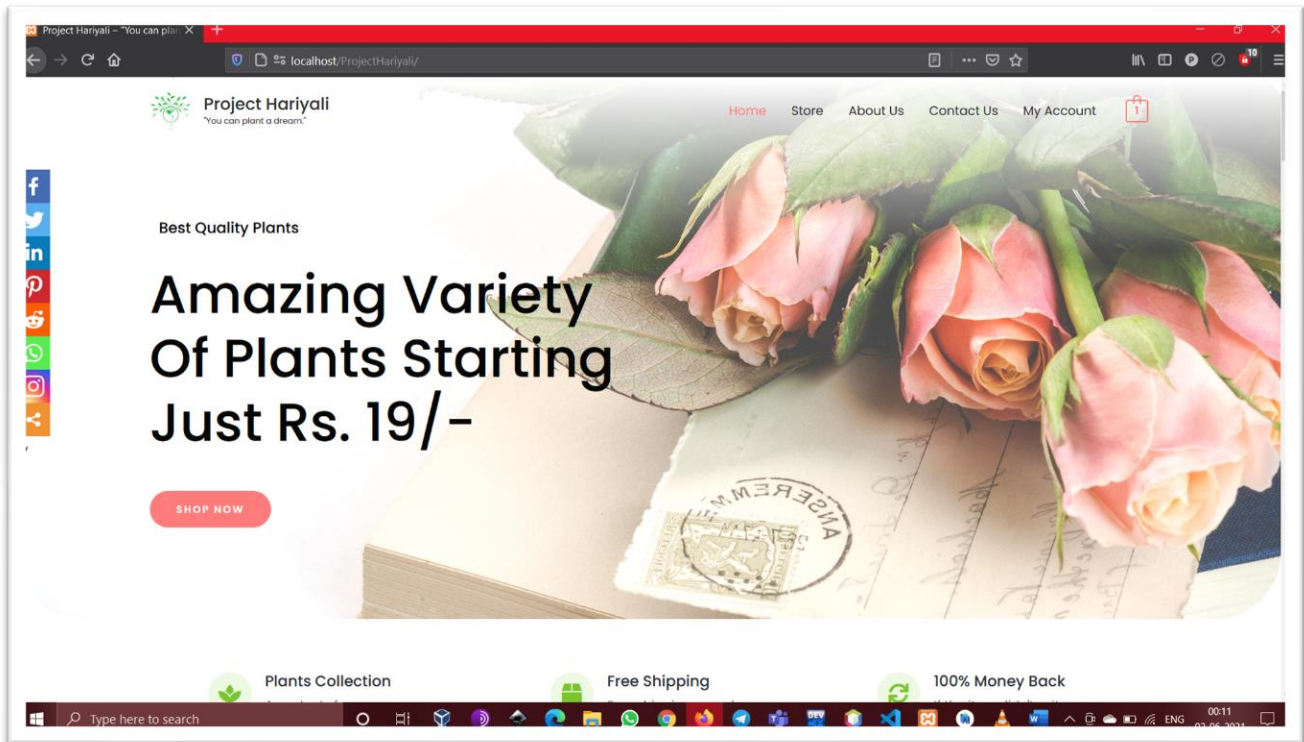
Project Hariyali – "You can plan

localhost/ProjectHariyali/

Project Hariyali
"You can plant a dream."

Home Store About Us Contact Us My Account 1

Best Quality Plants

Amazing Variety Of Plants Starting Just Rs. 19/-

SHOP NOW

Plants Collection

Free Shipping

100% Money Back

Type here to search

ENG 00:11